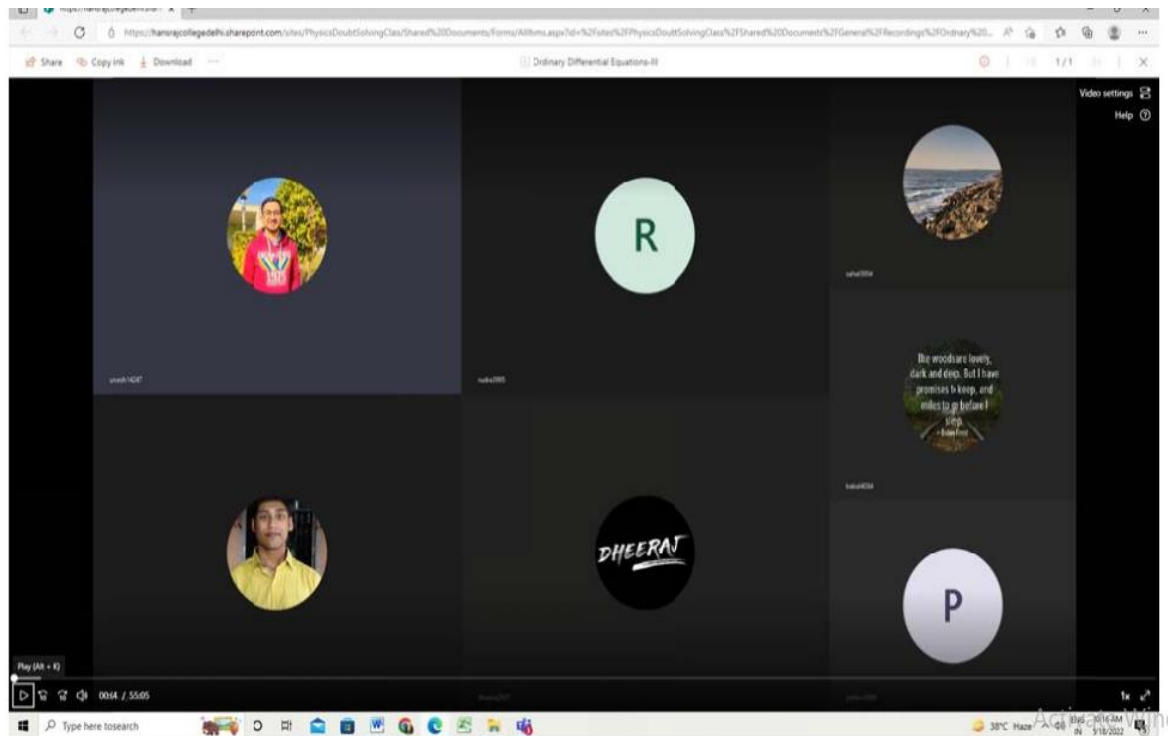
https://hansrajcollegedelhi.sharepoint.com/sites/PhysicsDoubtSolvingClass/Shared%20Documents/Forms/AllItems.aspx?id=%2Fsites%2FPhysicsDoubtSolvingClass%2FShared%20Documents%2FGeneral%2FRecordings%2FOrdinary%20...

Share Copy link Download ···

Ordinary Differential Equations-III

1/1

Video settings

Help

R

umesh14247

rudra2005

sahal3054

The woods are lovely, dark and deep. But I have promises to keep, and miles to go before I sleep.
- Robert Frost

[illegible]

DHEERAJ

P

Play (Alt + K)

00:04 / 55:05

1x

Type here to search

38°C Haze

ENG IN

10:16 AM 9/18/2022

Activate Win